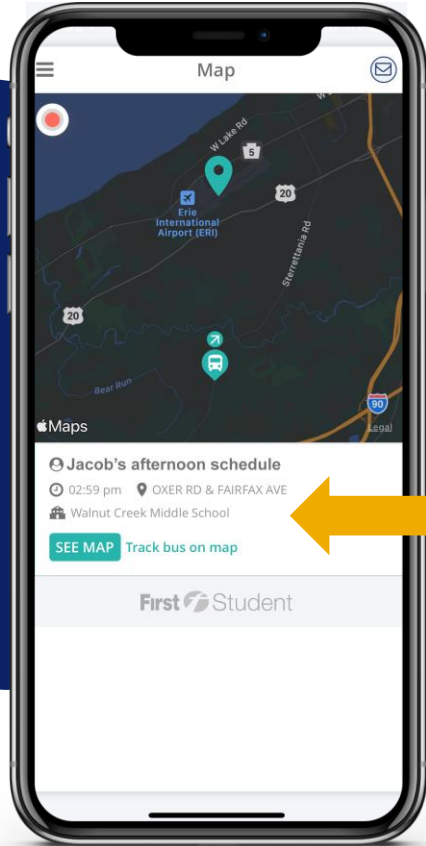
Map

W Lake Rd

5

20

Erie International Airport (ERI)

Sterrettania Rd

20

Bear Run

90

Maps

Legal

Jacob's afternoon schedule

02:59 pm OXER RD & FAIRFAX AVE

Walnut Creek Middle School

SEE MAP Track bus on map

First Student